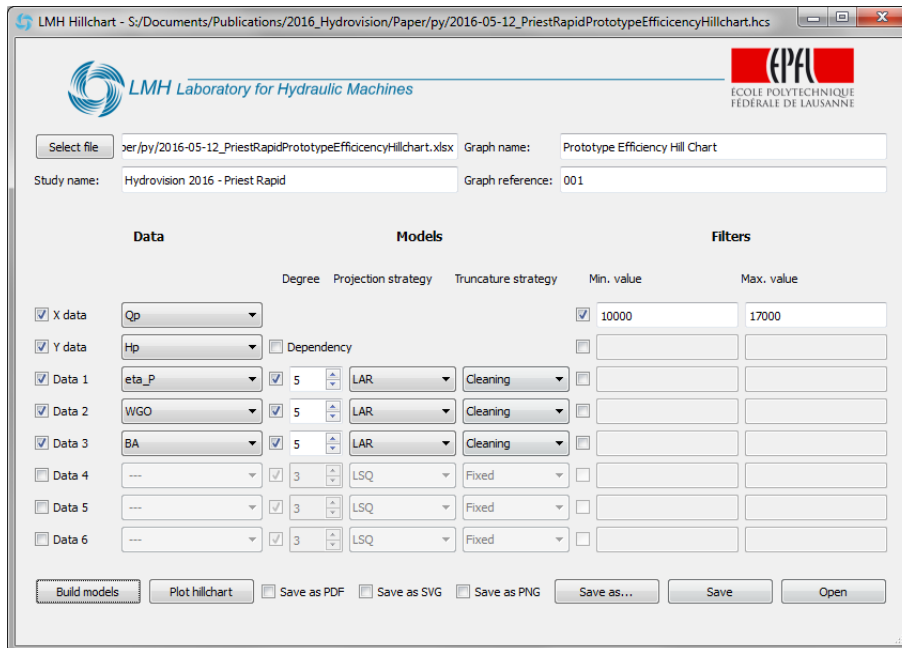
LMH Hillchart - S:/Documents/Publications/2016_Hydrovision/Paper/py/2016-05-12_PriestRapidPrototypeEfficiencyHillchart.hcs

LMH Laboratory for Hydraulic Machines

EPFL
ÉCOLE POLYTECHNIQUE FÉDÉRALE DE LAUSANNE

Select file | per/py/2016-05-12_PriestRapidPrototypeEfficiencyHillchart.xlsx | Graph name: | Prototype Efficiency Hill Chart

Study name: | Hydrovision 2016 - Priest Rapid | Graph reference: | 001

| Data | | Degree | Projection strategy | Truncature strategy | Filters Min. value | Max. value |
|---|---|---|---|---|---|---|
| X data | Qp | | | | 10000 | 17000 |
| Y data | Hp | Dependency | | | | |
| Data 1 | eta_P | 5 | LAR | Cleaning | | |
| Data 2 | WGO | 5 | LAR | Cleaning | | |
| Data 3 | BA | 5 | LAR | Cleaning | | |
| Data 4 | --- | 3 | LSQ | Fixed | | |
| Data 5 | --- | 3 | LSQ | Fixed | | |
| Data 6 | --- | 3 | LSQ | Fixed | | |

Models

Build models | Plot hillchart | Save as PDF | Save as SVG | Save as PNG | Save as... | Save | Open